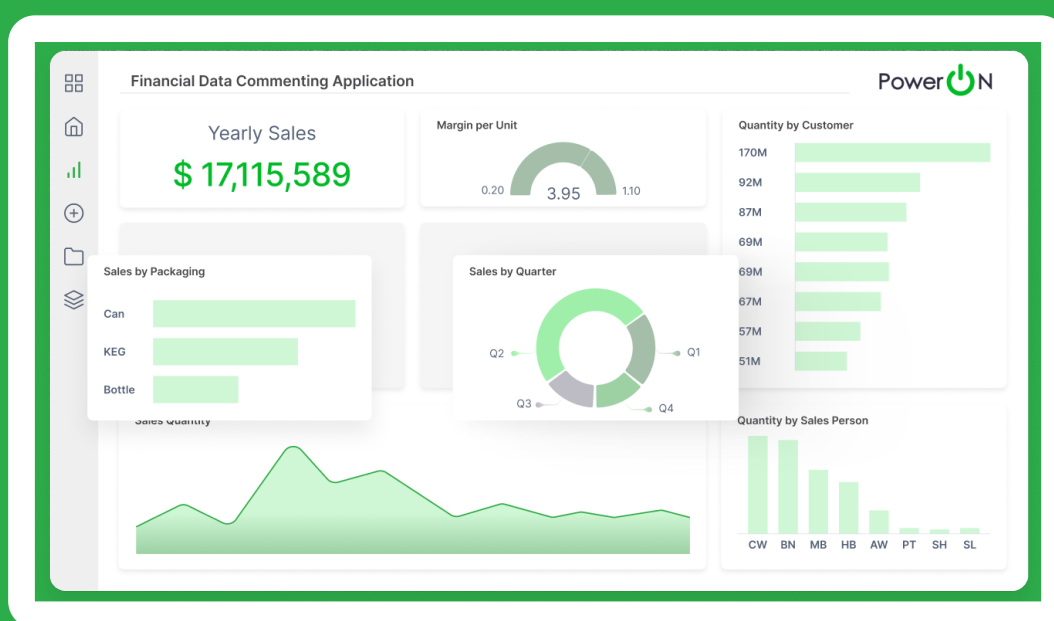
Financial Data Commenting Application

PowerON

Yearly Sales
$ 17,115,589

Margin per Unit
0.20
3.95
1.10

Quantity by Customer
170M
92M
87M
69M
69M
67M
57M
51M

Sales by Packaging
Can
KEG
Bottle

Sales by Quarter
Q2
Q1
Q3
Q4

Sales Quantity

Quantity by Sales Person
CW BN MB HB AW PT SH SL